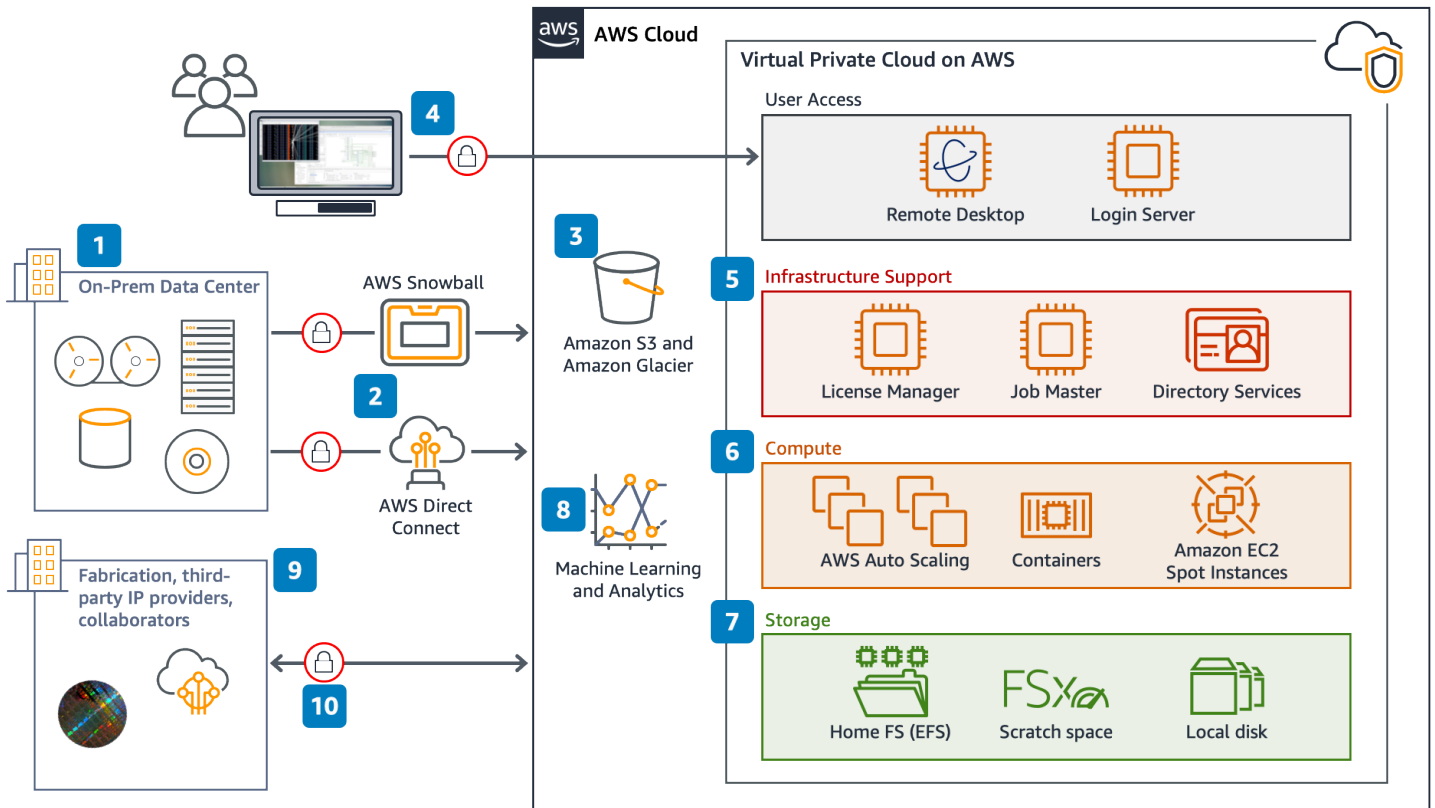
aws AWS Cloud

Virtual Private Cloud on AWS

4

User Access

Remote Desktop

Login Server

1

On-Prem Data Center

AWS Snowball

3

Amazon S3 and Amazon Glacier

5

Infrastructure Support

License Manager

Job Master

Directory Services

2

AWS Direct Connect

6

Compute

8

AWS Auto Scaling

Containers

Amazon EC2 Spot Instances

Machine Learning and Analytics

9

Fabrication, third-party IP providers, collaborators

7

Storage

FSx

Home FS (EFS)

Scratch space

Local disk

10